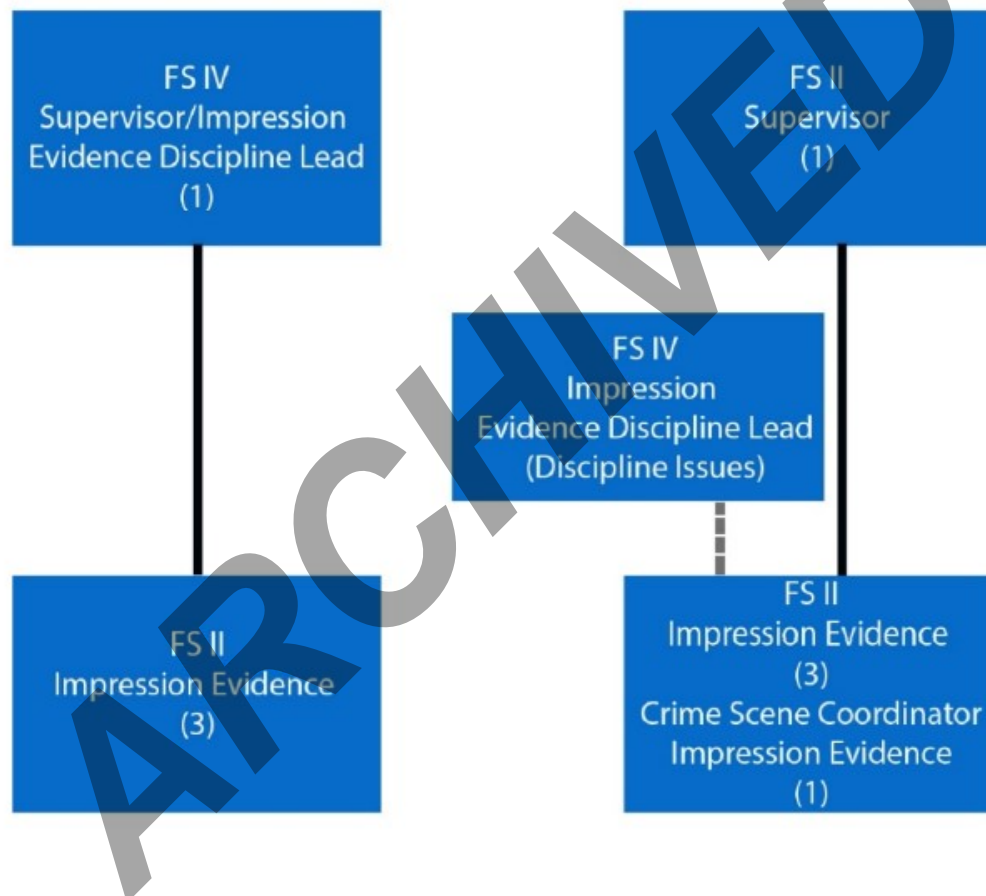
FS IV
Supervisor/Impression Evidence Discipline Lead
(1)

FS II
Supervisor
(1)

FS IV
Impression Evidence Discipline Lead
(Discipline Issues)

FS II
Impression Evidence
(3)

FS II
Impression Evidence
(3)
Crime Scene Coordinator
Impression Evidence
(1)

ARCHIVED